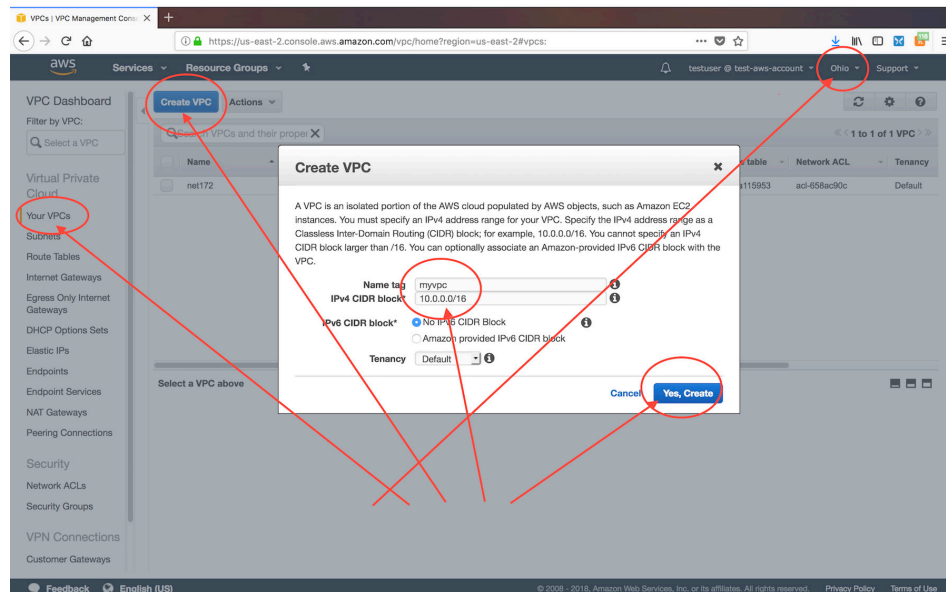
VPCs | VPC Management Conso ×
+
https://us-east-2.console.aws.amazon.com/vpc/home?region=us-east-2#vpcs:
aws
Services
Resource Groups
testuser @ test-aws-account
Ohio
Support
VPC Dashboard
Filter by VPC:
Select a VPC
Virtual Private Cloud
Your VPCs
Subnets
Route Tables
Internet Gateways
Egress Only Internet Gateways
DHCP Options Sets
Elastic IPs
Endpoints
Endpoint Services
NAT Gateways
Peering Connections
Security
Network ACLs
Security Groups
VPN Connections
Customer Gateways
Create VPC
Actions
Search VPCs and their proper
1 to 1 of 1 VPC
Name
net172
e table
e115953
Network ACL
acl-658ac90c
Tenancy
Default
Select a VPC above

Create VPC
×
A VPC is an isolated portion of the AWS cloud populated by AWS objects, such as Amazon EC2 instances. You must specify an IPv4 address range for your VPC. Specify the IPv4 address range as a Classless Inter-Domain Routing (CIDR) block; for example, 10.0.0.0/16. You cannot specify an IPv4 CIDR block larger than /16. You can optionally associate an Amazon-provided IPv6 CIDR block with the VPC.
Name tag myvpc
IPv4 CIDR block* 10.0.0.0/16
IPv6 CIDR block* No IPv6 CIDR Block
Amazon provided IPv6 CIDR block
Tenancy Default
Cancel
Yes, Create

Feedback
English (US)
© 2008 - 2018, Amazon Web Services, Inc. or its affiliates. All rights reserved.
Privacy Policy
Terms of Use